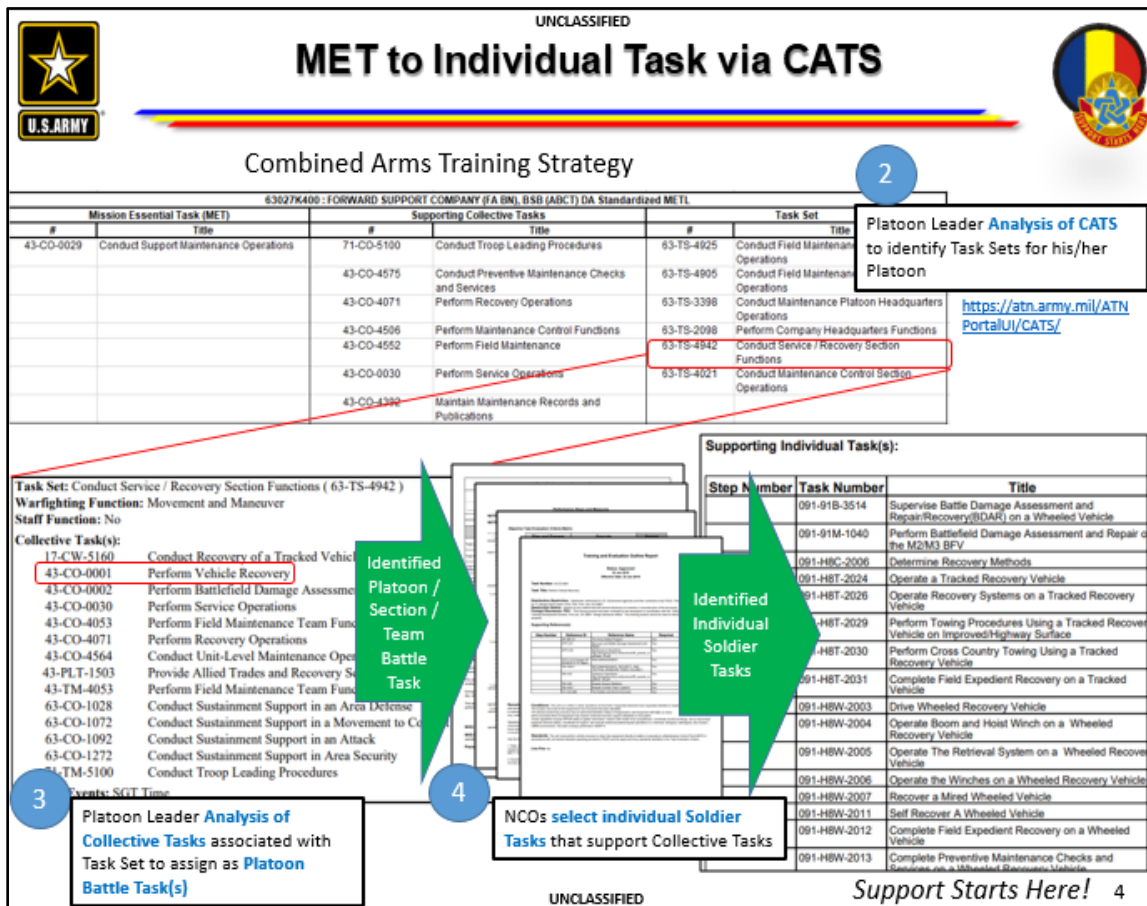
UNCLASSIFIED

MET to Individual Task via CATS

U.S.ARMY

SUPPORT STARTS HERE

Combined Arms Training Strategy

63027K400 : FORWARD SUPPORT COMPANY (FA BN), BSB (ABCT) DA Standardized METL

| Mission Essential Task (MET) | | Supporting Collective Tasks | | Task Set | |
|---|---|---|---|---|---|
| # | Title | # | Title | # | Title |
| 43-CO-0029 | Conduct Support Maintenance Operations | 71-CO-5100 | Conduct Troop Leading Procedures | 63-TS-4925 | Conduct Field Maintenan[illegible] Operations |
| | | 43-CO-4575 | Conduct Preventive Maintenance Checks and Services | 63-TS-4905 | Conduct Field Maintenan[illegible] Operations |
| | | 43-CO-4071 | Perform Recovery Operations | 63-TS-3398 | Conduct Maintenance Platoon Headquarters Operations |
| | | 43-CO-4506 | Perform Maintenance Control Functions | 63-TS-2098 | Perform Company Headquarters Functions |
| | | 43-CO-4552 | Perform Field Maintenance | 63-TS-4942 | Conduct Service / Recovery Section Functions |
| | | 43-CO-0030 | Perform Service Operations | 63-TS-4021 | Conduct Maintenance Control Section Operations |
| | | 43-CO-4392 | Maintain Maintenance Records and Publications | | |

2

Platoon Leader Analysis of CATS to identify Task Sets for his/her Platoon

https://atn.army.mil/ATNPortalUI/CATS/

Task Set: Conduct Service / Recovery Section Functions ( 63-TS-4942 )
Warfighting Function: Movement and Maneuver
Staff Function: No
Collective Task(s):
17-CW-5160 Conduct Recovery of a Tracked Vehic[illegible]
43-CO-0001 Perform Vehicle Recovery
43-CO-0002 Perform Battlefield Damage Assessme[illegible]
43-CO-0030 Perform Service Operations
43-CO-4053 Perform Field Maintenance Team Func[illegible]
43-CO-4071 Perform Recovery Operations
43-CO-4564 Conduct Unit-Level Maintenance Oper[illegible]
43-PLT-1503 Provide Allied Trades and Recovery Se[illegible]
43-TM-4053 Perform Field Maintenance Team Func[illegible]
63-CO-1028 Conduct Sustainment Support in an Area Defense
63-CO-1072 Conduct Sustainment Support in a Movement to Co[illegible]
63-CO-1092 Conduct Sustainment Support in an Attack
63-CO-1272 Conduct Sustainment Support in Area Security
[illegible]-TM-5100 Conduct Troop Leading Procedures
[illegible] Events: SGT Time

Identified Platoon / Section / Team Battle Task

Training and Evaluation Outline Report

Identified Individual Soldier Tasks

Supporting Individual Task(s):

| Step Number | Task Number | Title |
|---|---|---|
| | 091-91B-3514 | Supervise Battle Damage Assessment and Repair/Recovery(BDAR) on a Wheeled Vehicle |
| | 091-91M-1040 | Perform Battlefield Damage Assessment and Repair o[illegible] the M2/M3 BFV |
| | 091-H8C-2006 | Determine Recovery Methods |
| | 091-H8T-2024 | Operate a Tracked Recovery Vehicle |
| | 091-H8T-2026 | Operate Recovery Systems on a Tracked Recovery Vehicle |
| | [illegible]8T-2029 | Perform Towing Procedures Using a Tracked Recover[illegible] Vehicle on Improved/Highway Surface |
| | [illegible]8T-2030 | Perform Cross Country Towing Using a Tracked Recovery Vehicle |
| | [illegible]8T-2031 | Complete Field Expedient Recovery on a Tracked Vehicle |
| | 091-H8W-2003 | Drive Wheeled Recovery Vehicle |
| | 091-H8W-2004 | Operate Boom and Hoist Winch on a Wheeled Recovery Vehicle |
| | 091-H8W-2005 | Operate The Retrieval System on a Wheeled Recove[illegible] Vehicle |
| | 091-H8W-2006 | Operate the Winches on a Wheeled Recovery Vehicle |
| | 091-H8W-2007 | Recover a Mired Wheeled Vehicle |
| | 091-H8W-2011 | Self Recover A Wheeled Vehicle |
| | 091-H8W-2012 | Complete Field Expedient Recovery on a Wheeled Vehicle |
| | 091-H8W-2013 | Complete Preventive Maintenance Checks and Services on a Wheeled Recovery Vehicle |

3

Platoon Leader Analysis of Collective Tasks associated with Task Set to assign as Platoon Battle Task(s)

4

NCOs select individual Soldier Tasks that support Collective Tasks

UNCLASSIFIED

Support Starts Here! 4